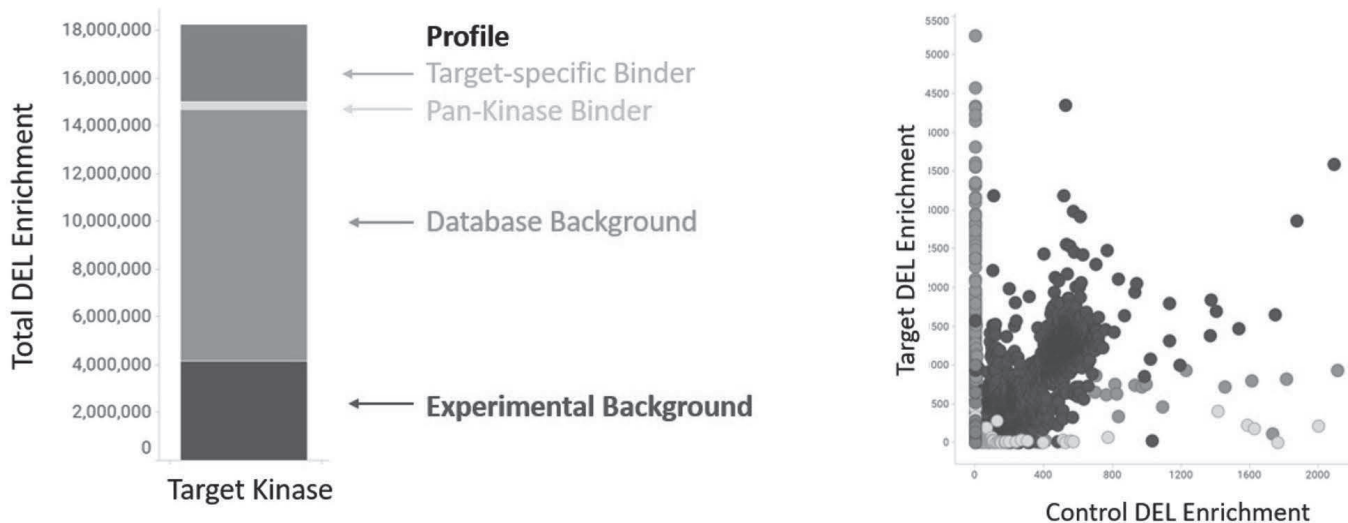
18,000,000
16,000,000
14,000,000
12,000,000
10,000,000
8,000,000
6,000,000
4,000,000
2,000,000
0

Total DEL Enrichment

Target Kinase

Profile
Target-specific Binder
Pan-Kinase Binder
Database Background
Experimental Background

5500
5000
4500
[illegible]000
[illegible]500
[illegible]000
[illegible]500
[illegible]000
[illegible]500
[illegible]000
500
0

Target DEL Enrichment

0
400
800
1200
1600
2000

Control DEL Enrichment